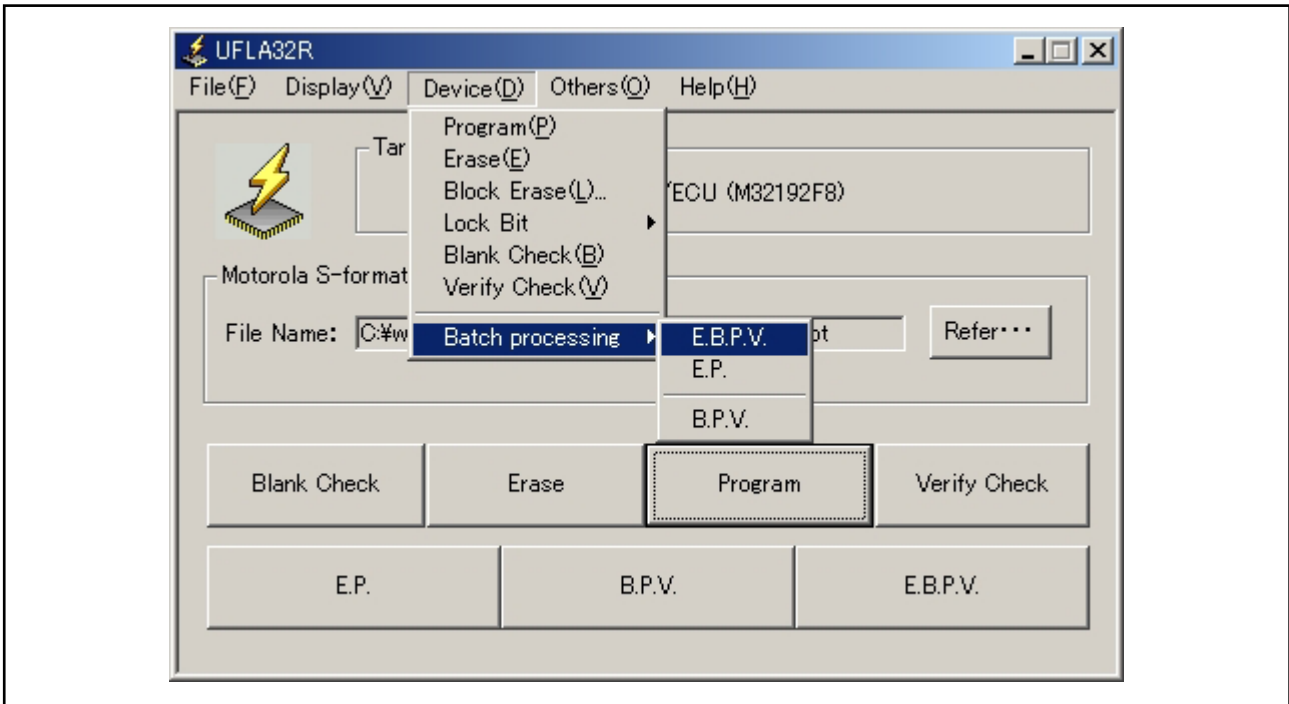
UFLA32R

File(F) Display(V) Device(D) Others(O) Help(H)

Program(P)
Erase(E)
Block Erase(L)...
Lock Bit
Blank Check(B)
Verify Check(V)
Batch processing

E.B.P.V.
E.P.
B.P.V.

Tar

/ECU (M32192F8)

Motorola S-format

File Name: C:¥w

ot

Refer···

Blank Check

Erase

Program

Verify Check

E.P.

B.P.V.

E.B.P.V.